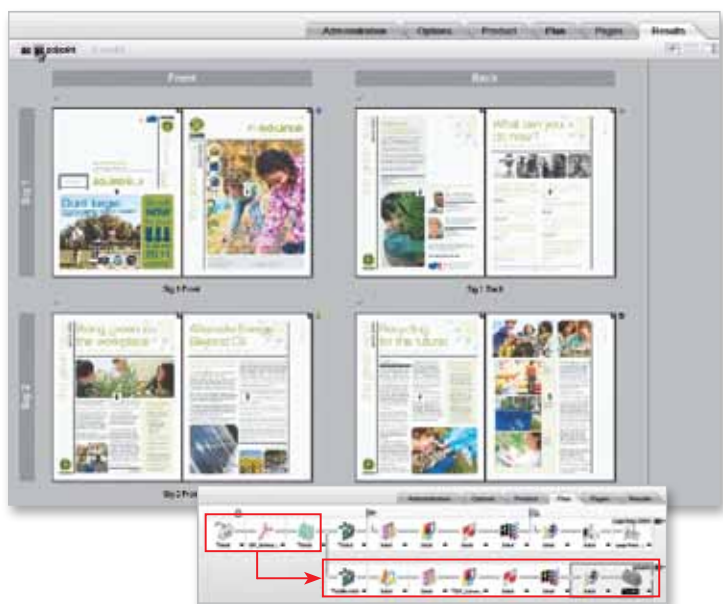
Administration
Options
Product
Plan
Pages
Results
Front
Back
Sig 1
Sig 1 Front
Sig 1 Back
Sig 2
Sig 2 Front
What can you do now?
Don't forget
Going green in the workplace
Alternate Energy Beyond Oil
Recycling for the future
Administration
Options
Product
Plan
Pages
Results